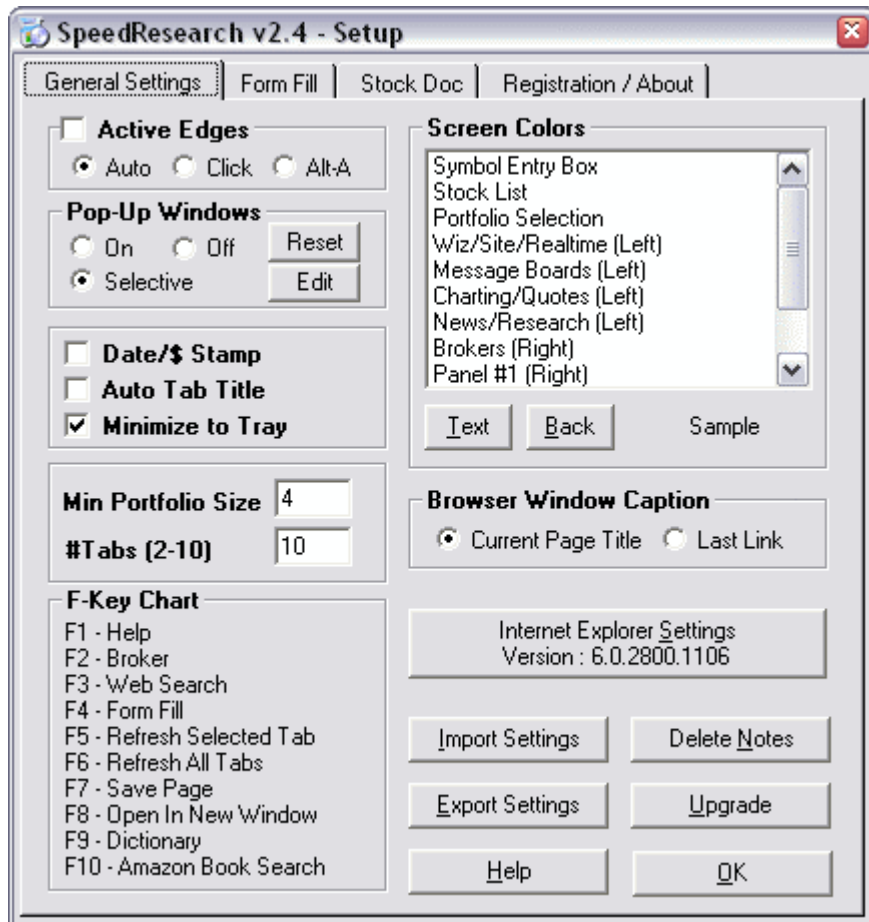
SpeedResearch v2.4 - Setup

General Settings | Form Fill | Stock Doc | Registration / About

Active Edges
Auto Click Alt-A

Pop-Up Windows
On Off Reset
Selective Edit

Date/$ Stamp
Auto Tab Title
Minimize to Tray

Min Portfolio Size 4
#Tabs (2-10) 10

F-Key Chart
F1 - Help
F2 - Broker
F3 - Web Search
F4 - Form Fill
F5 - Refresh Selected Tab
F6 - Refresh All Tabs
F7 - Save Page
F8 - Open In New Window
F9 - Dictionary
F10 - Amazon Book Search

Screen Colors
Symbol Entry Box
Stock List
Portfolio Selection
Wiz/Site/Realtime (Left)
Message Boards (Left)
Charting/Quotes (Left)
News/Research (Left)
Brokers (Right)
Panel #1 (Right)

Text Back Sample

Browser Window Caption
Current Page Title Last Link

Internet Explorer Settings
Version : 6.0.2800.1106

Import Settings Delete Notes
Export Settings Upgrade
Help OK